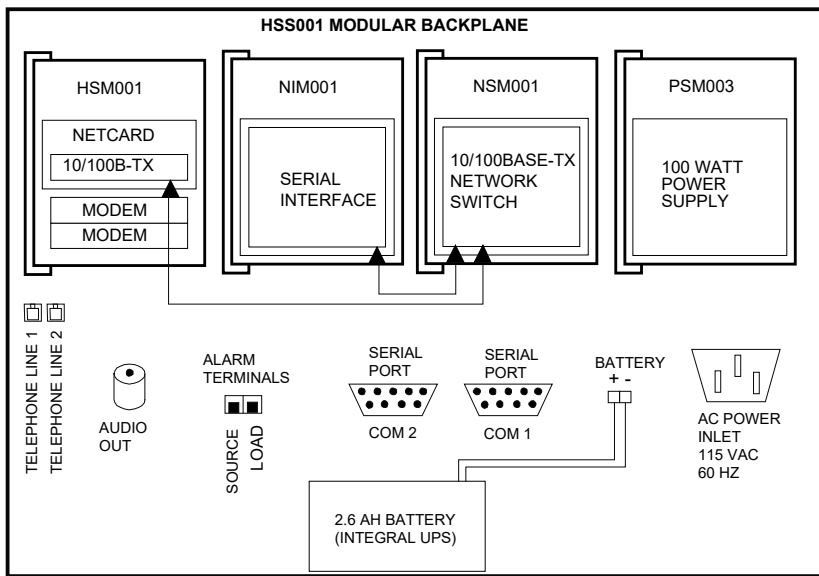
HSS001 MODULAR BACKPLANE

HSM001

NETCARD

10/100B-TX

MODEM

MODEM

NIM001

SERIAL INTERFACE

NSM001

10/100BASE-TX NETWORK SWITCH

PSM003

100 WATT POWER SUPPLY

TELEPHONE LINE 1

TELEPHONE LINE 2

AUDIO OUT

ALARM TERMINALS

SOURCE

LOAD

SERIAL PORT

COM 2

SERIAL PORT

COM 1

BATTERY
+ -

AC POWER INLET
115 VAC
60 HZ

2.6 AH BATTERY
(INTEGRAL UPS)